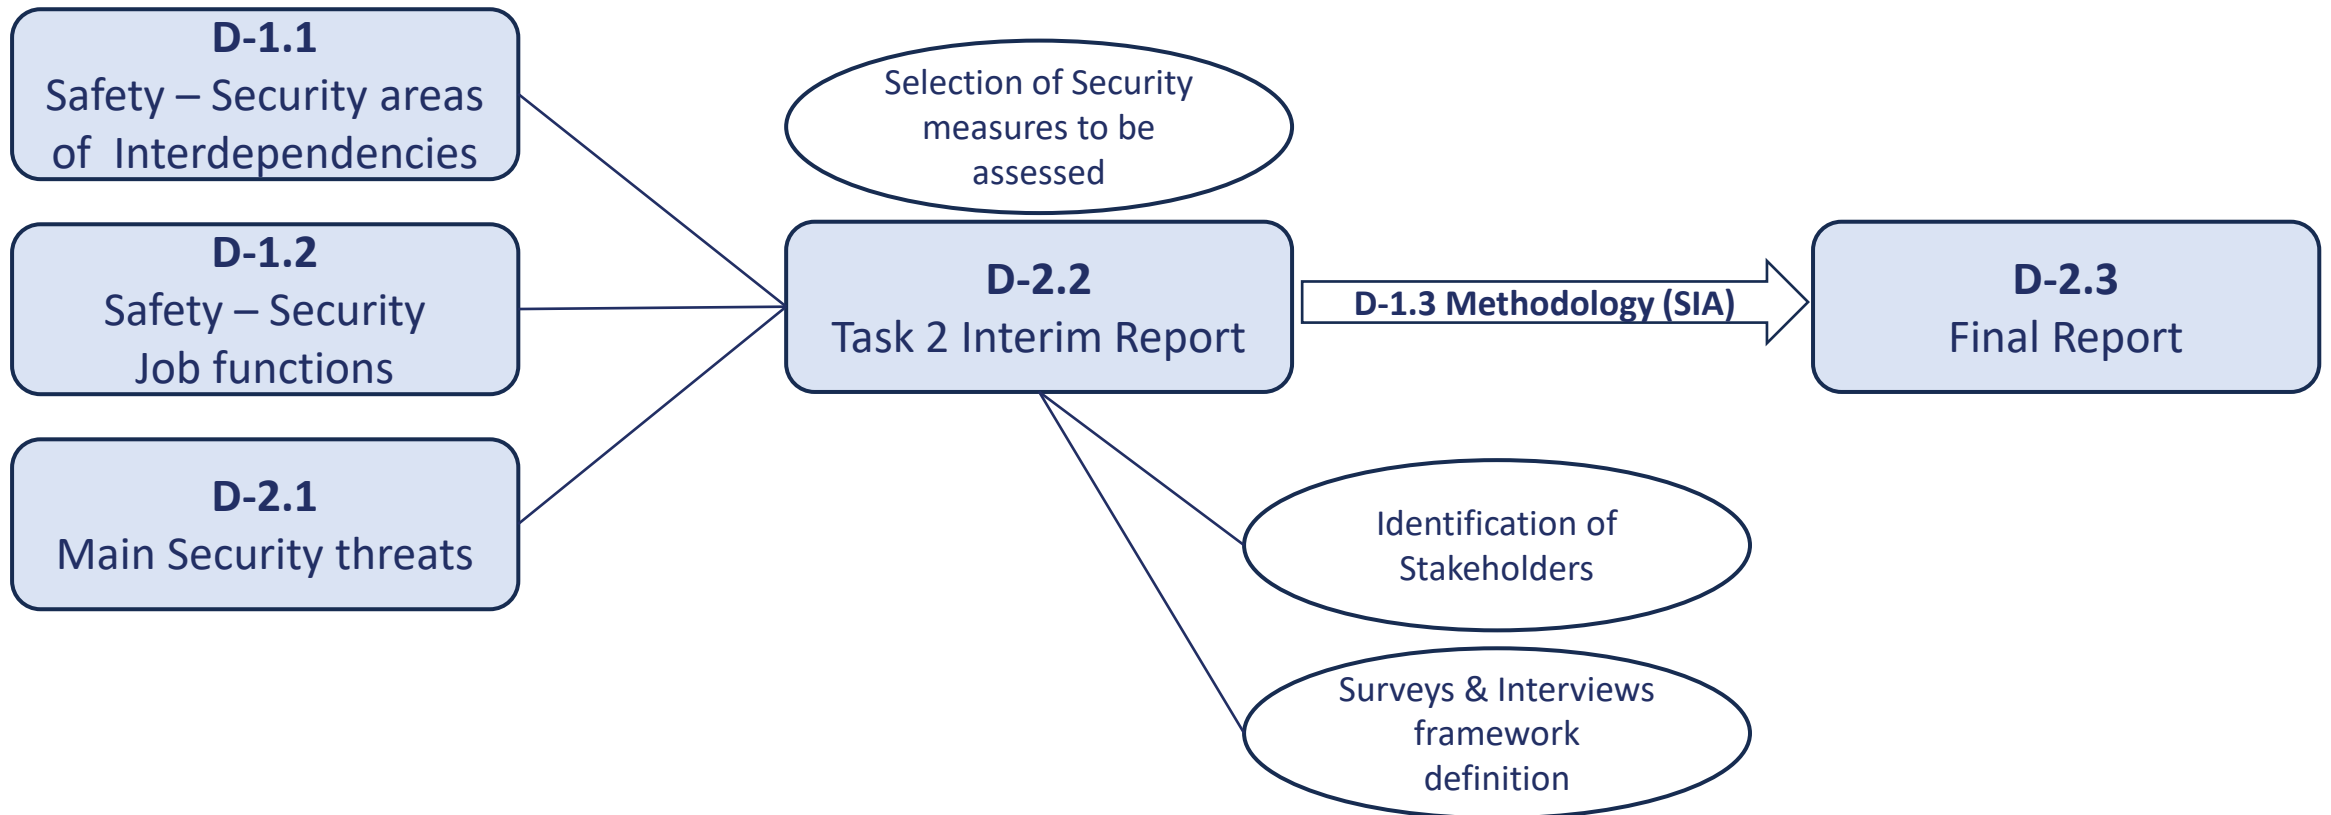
D-1.1
Safety – Security areas of Interdependencies

D-1.2
Safety – Security Job functions

D-2.1
Main Security threats

Selection of Security measures to be assessed

D-2.2
Task 2 Interim Report

D-1.3 Methodology (SIA)

D-2.3
Final Report

Identification of Stakeholders

Surveys & Interviews framework definition